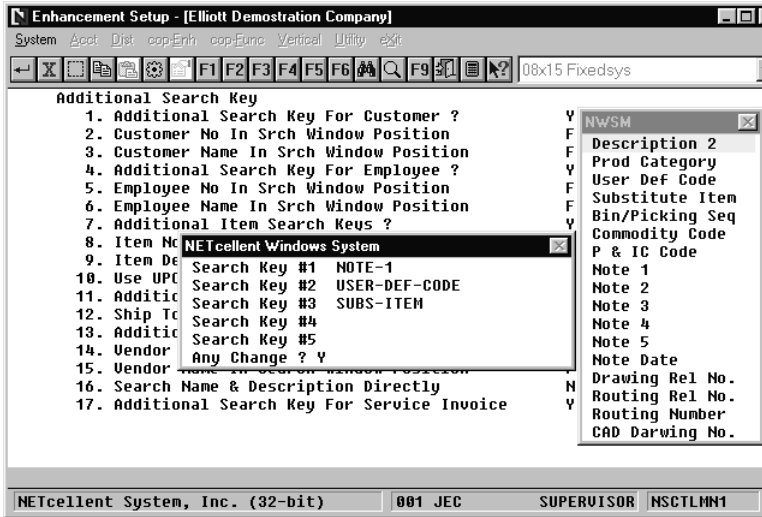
Enhancement Setup - [Elliott Demostration Company]

System Acct Dist cop-Enh cop-Func Vertical Utility eXit

F1 F2 F3 F4 F5 F6 F9 08x15 Fixedsys

Additional Search Key
1. Additional Search Key For Customer ? Y
2. Customer No In Srch Window Position F
3. Customer Name In Srch Window Position F
4. Additional Search Key For Employee ? Y
5. Employee No In Srch Window Position F
6. Employee Name In Srch Window Position F
7. Additional Item Search Keys ? Y
8. Item No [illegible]
9. Item De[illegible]
10. Use UPC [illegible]
11. Additic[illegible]
12. Ship To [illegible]
13. Additic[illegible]
14. Vendor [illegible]
15. Vendor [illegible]
16. Search Name & Description Directly N
17. Additional Search Key For Service Invoice Y

NETcellent Windows System
Search Key #1 NOTE-1
Search Key #2 USER-DEF-CODE
Search Key #3 SUBS-ITEM
Search Key #4
Search Key #5
Any Change ? Y

NWSM
Description 2
Prod Category
User Def Code
Substitute Item
Bin/Picking Seq
Commodity Code
P & IC Code
Note 1
Note 2
Note 3
Note 4
Note 5
Note Date
Drawing Rel No.
Routing Rel No.
Routing Number
CAD Darwing No.

NETcellent System, Inc. (32-bit) 001 JEC SUPERVISOR NSCTLMN1